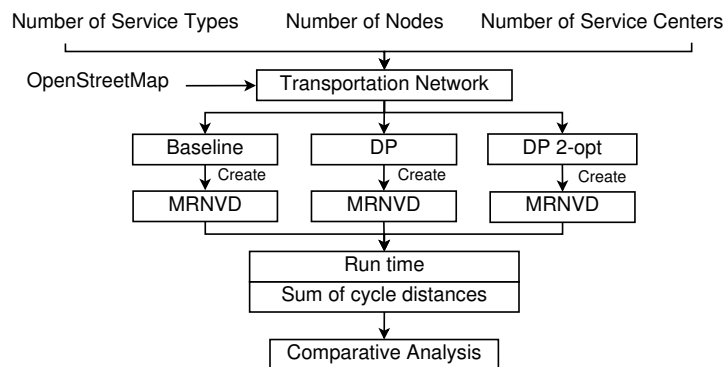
Number of Service Types
Number of Nodes
Number of Service Centers

OpenStreetMap

Transportation Network

Baseline
Create
MRNVD

DP
Create
MRNVD

DP 2-opt
Create
MRNVD

Run time
Sum of cycle distances

Comparative Analysis